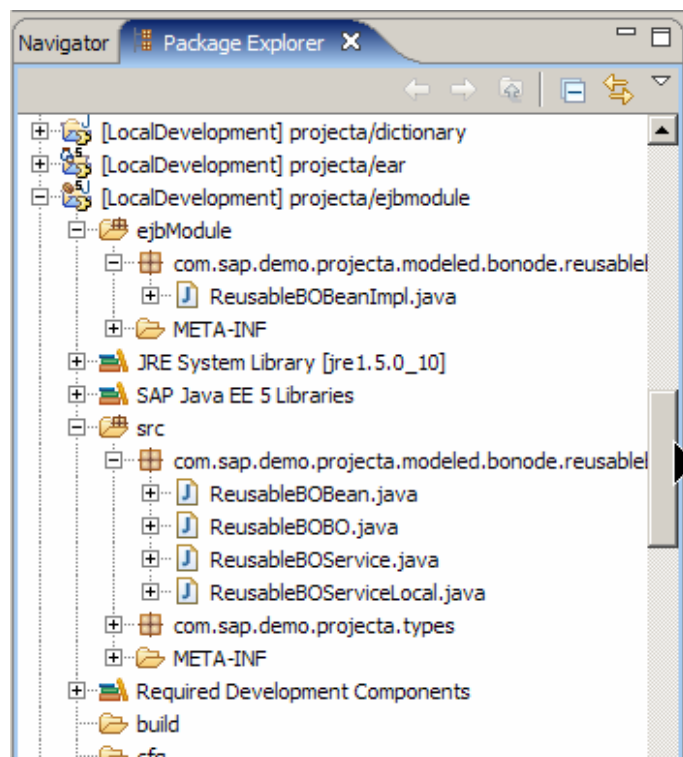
Navigator Package Explorer ✕

[LocalDevelopment] projecta/dictionary
[LocalDevelopment] projecta/ear
[LocalDevelopment] projecta/ejbmodule
ejbModule
com.sap.demo.projecta.modeled.bonode.reusablel
ReusableBOBeanImpl.java
META-INF
JRE System Library [jre1.5.0_10]
SAP Java EE 5 Libraries
src
com.sap.demo.projecta.modeled.bonode.reusablel
ReusableBOBean.java
ReusableBOBO.java
ReusableBOService.java
ReusableBOServiceLocal.java
com.sap.demo.projecta.types
META-INF
Required Development Components
build
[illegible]